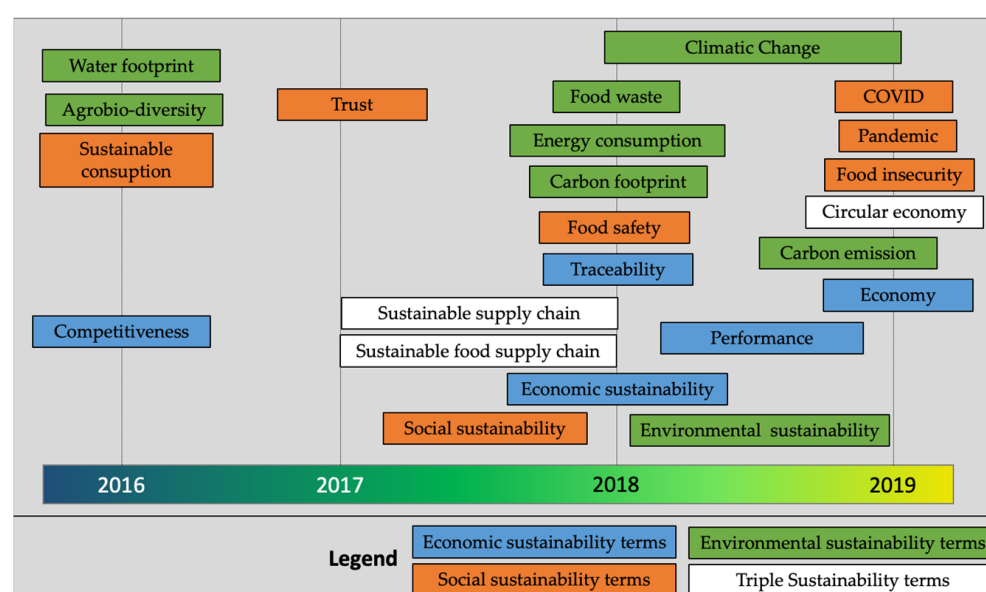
Water footprint
Agrobio-diversity
Sustainable consuption
Competitiveness
Trust
Sustainable supply chain
Sustainable food supply chain
Climatic Change
Food waste
Energy consumption
Carbon footprint
Food safety
Traceability
Economic sustainability
Social sustainability
Performance
Environmental sustainability
COVID
Pandemic
Food insecurity
Circular economy
Carbon emission
Economy

2016
2017
2018
2019

Legend
Economic sustainability terms
Environmental sustainability terms
Social sustainability terms
Triple Sustainability terms